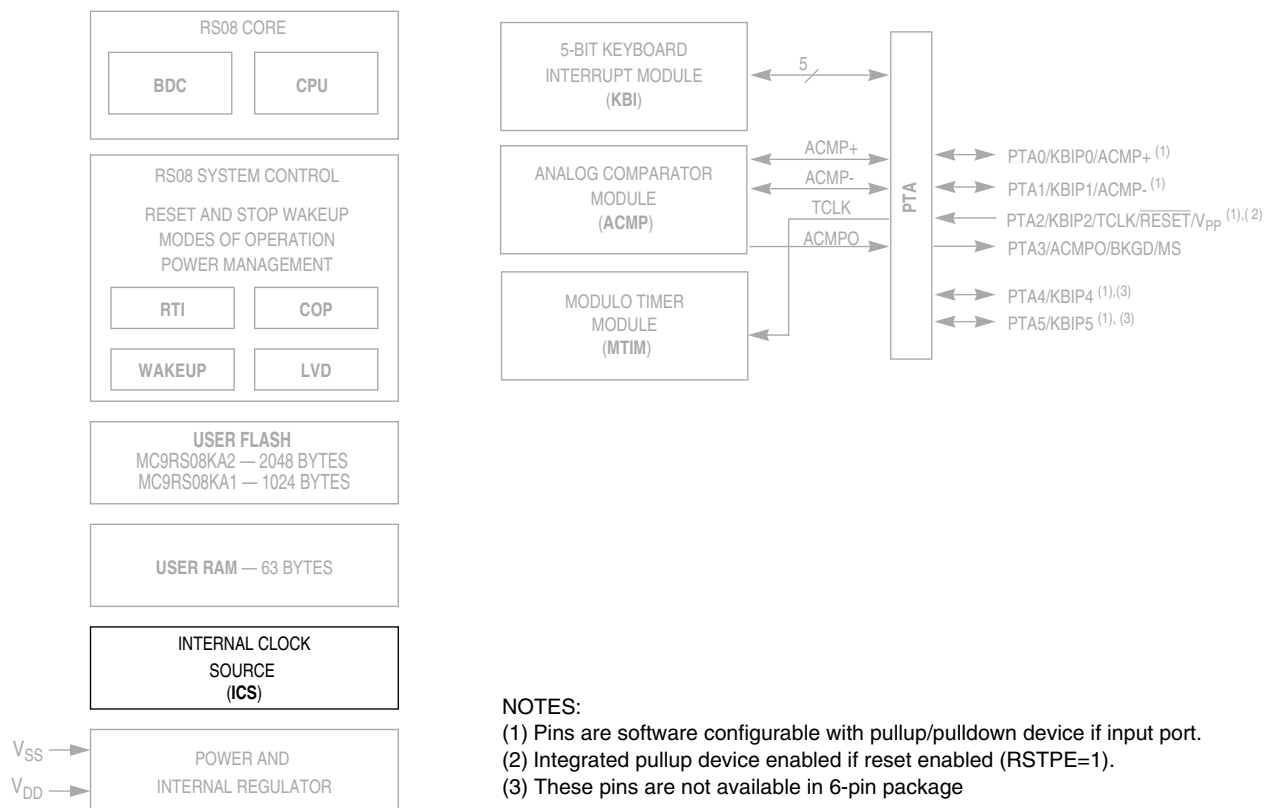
RS08 CORE

BDC

CPU

RS08 SYSTEM CONTROL

RESET AND STOP WAKEUP
MODES OF OPERATION
POWER MANAGEMENT

RTI

COP

WAKEUP

LVD

USER FLASH
MC9RS08KA2 — 2048 BYTES
MC9RS08KA1 — 1024 BYTES

USER RAM — 63 BYTES

INTERNAL CLOCK
SOURCE
(ICS)

$V_{SS}$

$V_{DD}$

POWER AND
INTERNAL REGULATOR

5-BIT KEYBOARD
INTERRUPT MODULE
(KBI)

5

ANALOG COMPARATOR
MODULE
(ACMP)

ACMP+

ACMP-

TCLK

ACMPO

MODULO TIMER
MODULE
(MTIM)

PTA

PTA0/KBIP0/ACMP+ $^{(1)}$

PTA1/KBIP1/ACMP- $^{(1)}$

PTA2/KBIP2/TCLK/$\overline{RESET}$/$V_{PP}$ $^{(1),(2)}$

PTA3/ACMPO/BKGD/MS

PTA4/KBIP4 $^{(1),(3)}$

PTA5/KBIP5 $^{(1),(3)}$

NOTES:
(1) Pins are software configurable with pullup/pulldown device if input port.
(2) Integrated pullup device enabled if reset enabled (RSTPE=1).
(3) These pins are not available in 6-pin package